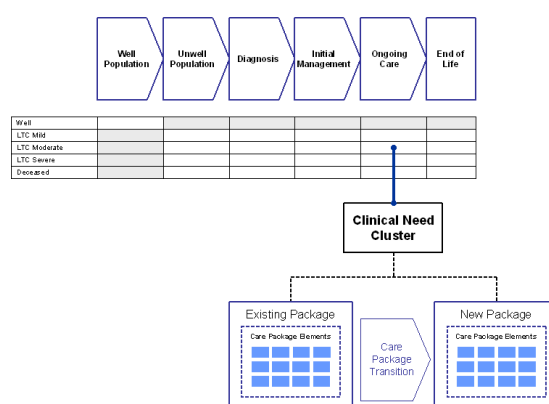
Well Population

Unwell Population

Diagnosis

Initial Management

Ongoing Care

End of Life

| | | | | | | |
|---|---|---|---|---|---|---|
| Well | | | | | | |
| LTC Mild | | | | | | |
| LTC Moderate | | | | | | |
| LTC Severe | | | | | | |
| Deceased | | | | | | |

Clinical Need Cluster

Existing Package

Care Package Elements

Care Package Transition

New Package

Care Package Elements